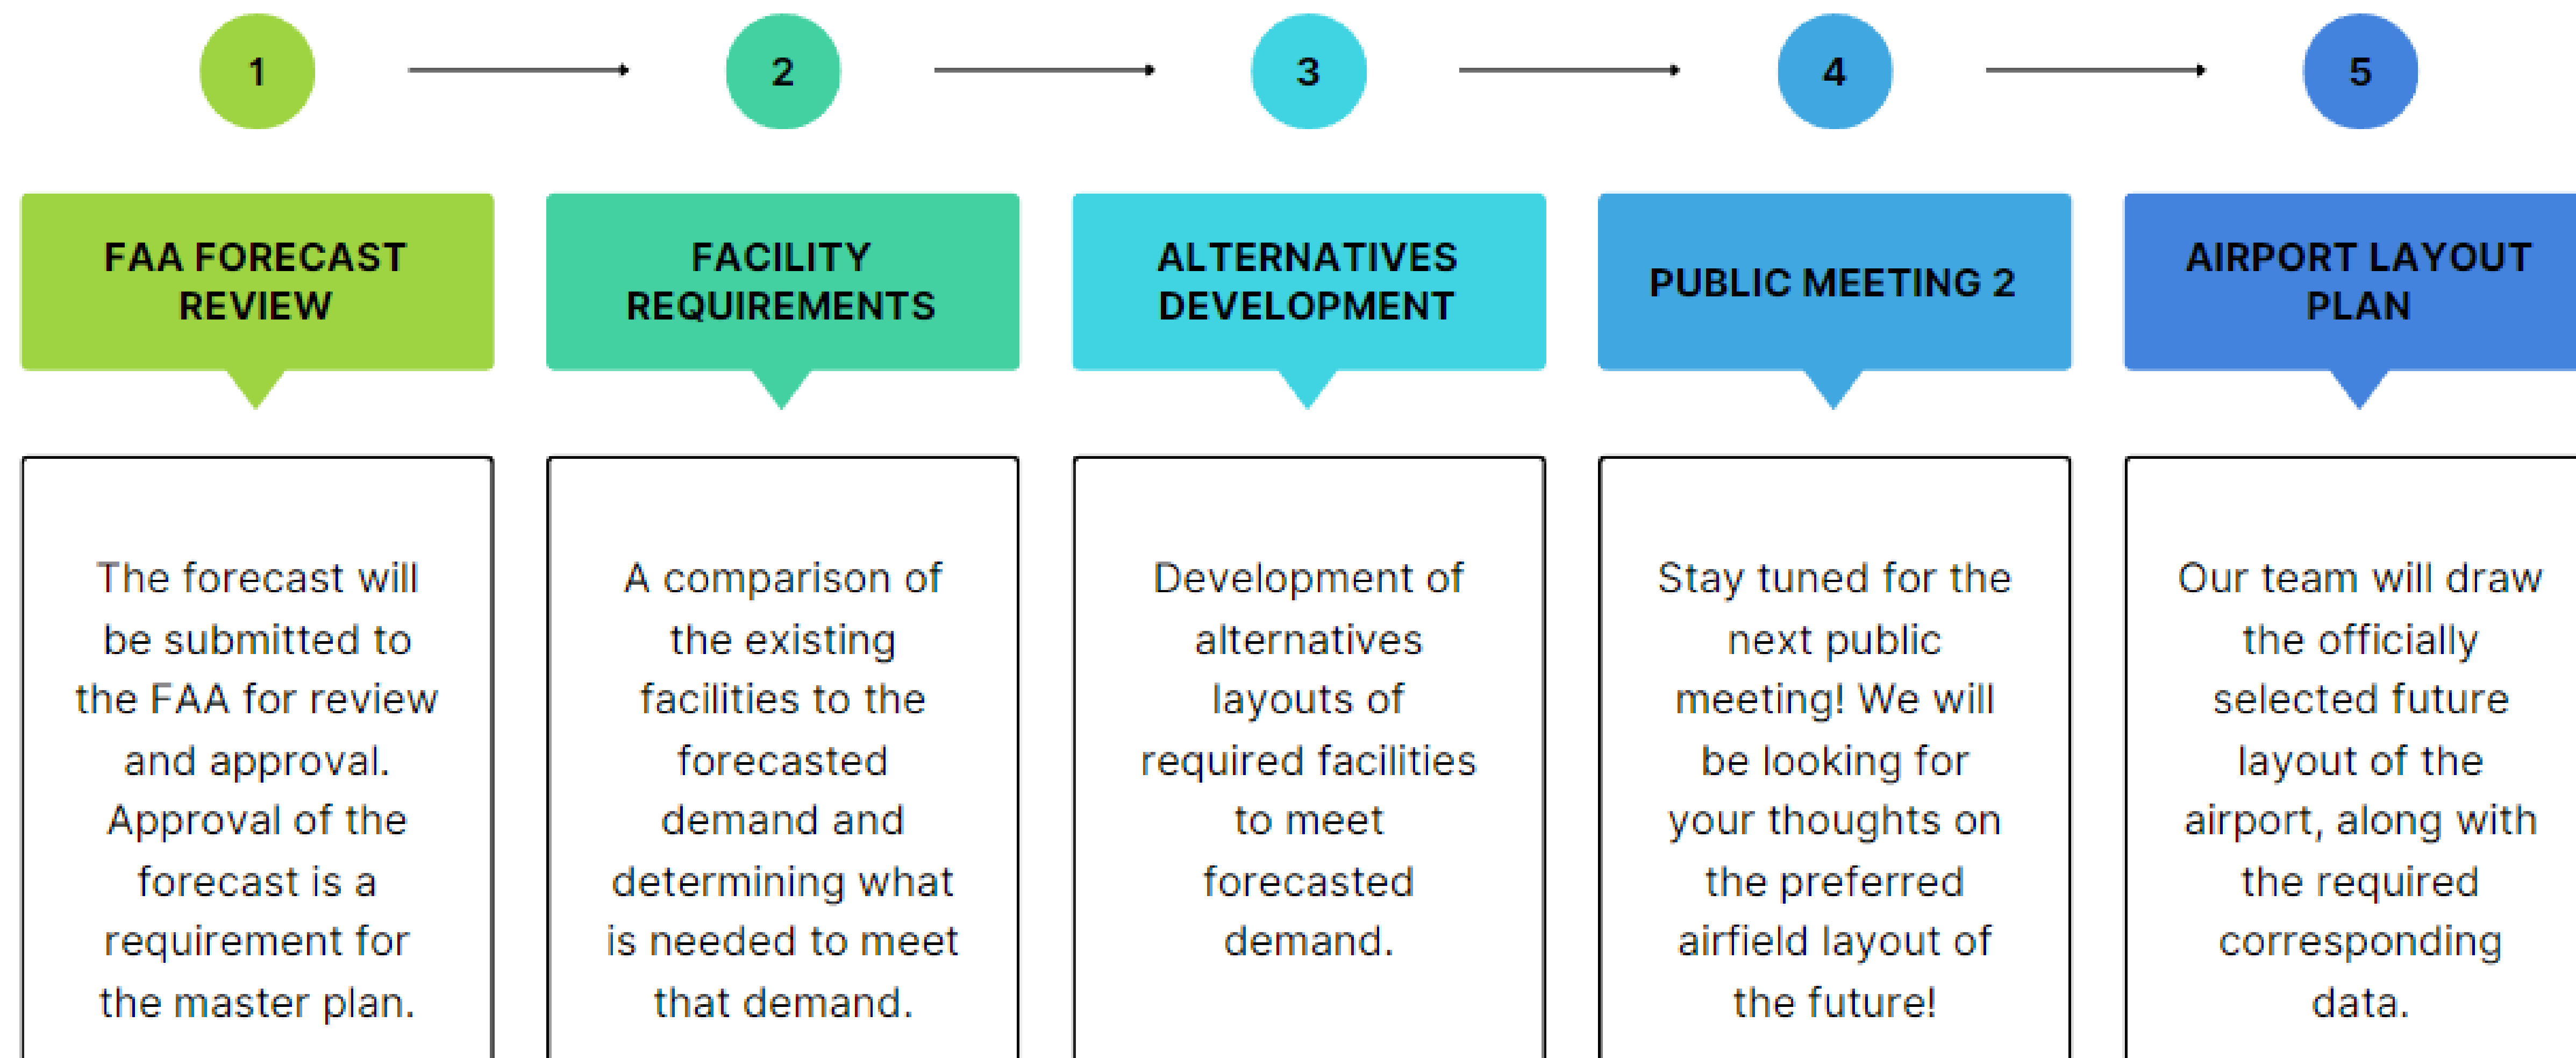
1

2

3

4

5

FAA FORECAST REVIEW

The forecast will be submitted to the FAA for review and approval. Approval of the forecast is a requirement for the master plan.

FACILITY REQUIREMENTS

A comparison of the existing facilities to the forecasted demand and determining what is needed to meet that demand.

ALTERNATIVES DEVELOPMENT

Development of alternatives layouts of required facilities to meet forecasted demand.

PUBLIC MEETING 2

Stay tuned for the next public meeting! We will be looking for your thoughts on the preferred airfield layout of the future!

AIRPORT LAYOUT PLAN

Our team will draw the officially selected future layout of the airport, along with the required corresponding data.